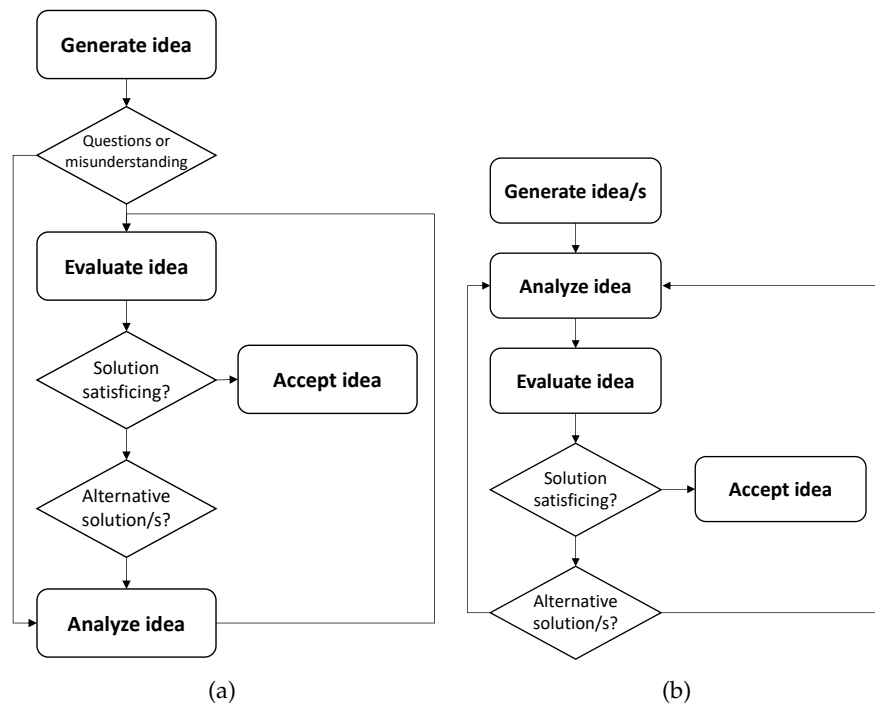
Generate idea

Questions or misunderstanding

Evaluate idea

Solution satisficing?

Accept idea

Alternative solution/s?

Analyze idea

(a)

Generate idea/s

Analyze idea

Evaluate idea

Solution satisficing?

Accept idea

Alternative solution/s?

(b)